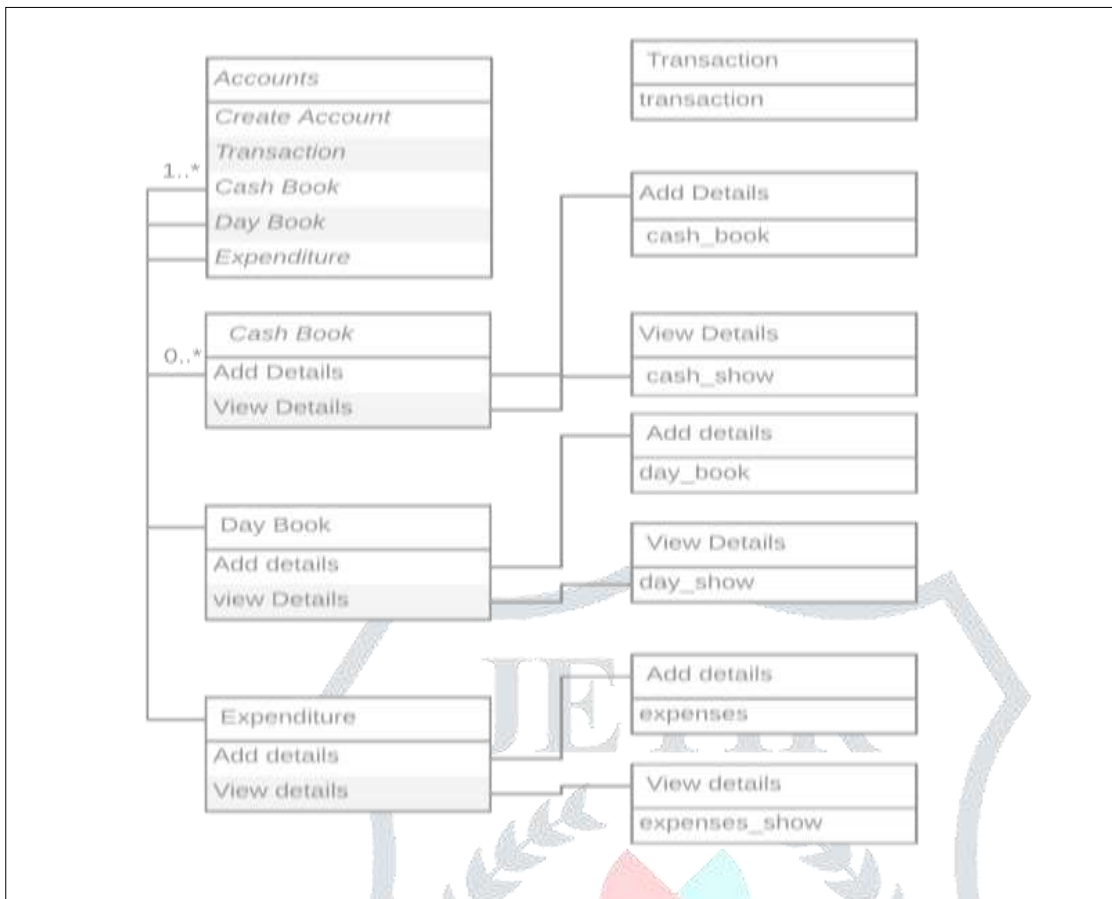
Accounts
Create Account
Transaction
Cash Book
Day Book
Expenditure

1..*

Transaction
transaction

Add Details
cash_book

Cash Book
Add Details
View Details

0..*

View Details
cash_show

Add details
day_book

Day Book
Add details
view Details

View Details
day_show

Add details
expenses

Expenditure
Add details
View details

View details
expenses_show

JETIR